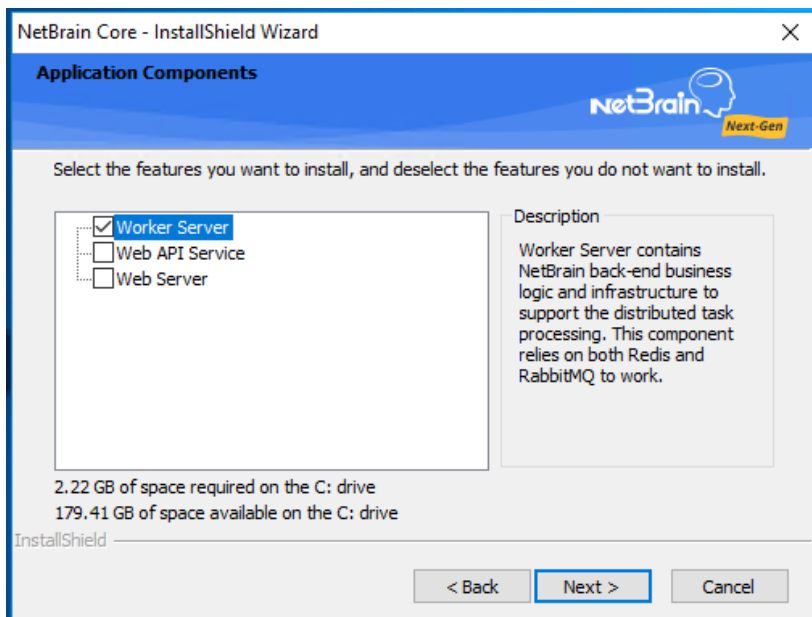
NetBrain Core - InstallShield Wizard

×

Application Components

NetBrain
Next-Gen

Select the features you want to install, and deselect the features you do not want to install.

Worker Server
Web API Service
Web Server

Description

Worker Server contains NetBrain back-end business logic and infrastructure to support the distributed task processing. This component relies on both Redis and RabbitMQ to work.

2.22 GB of space required on the C: drive
179.41 GB of space available on the C: drive

InstallShield

< Back

Next >

Cancel